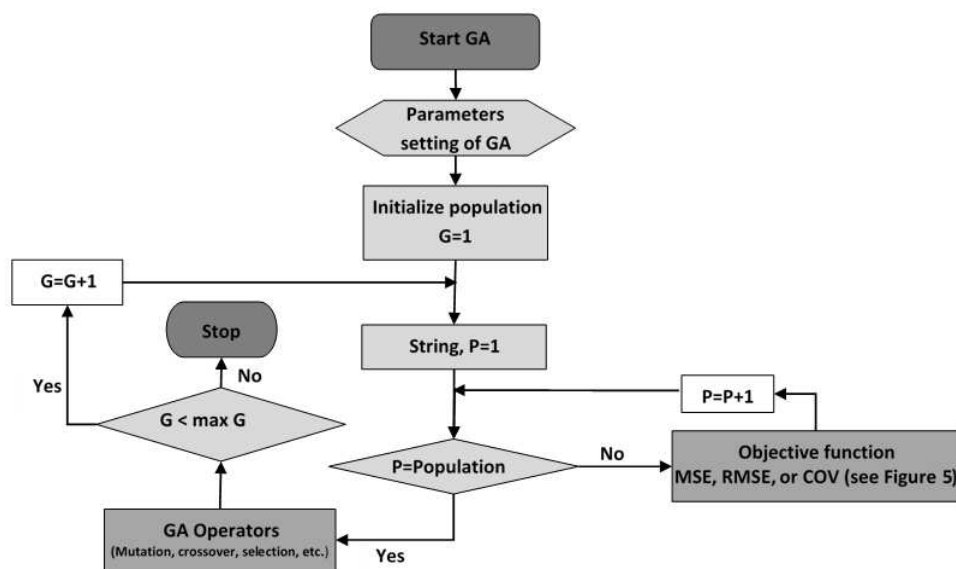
Start GA

Parameters setting of GA

Initialize population
G=1

G=G+1

Stop

String, P=1

Yes

No

G < max G

P=P+1

P=Population

No

Objective function
MSE, RMSE, or COV (see Figure 5)

GA Operators
(Mutation, crossover, selection, etc.)

Yes